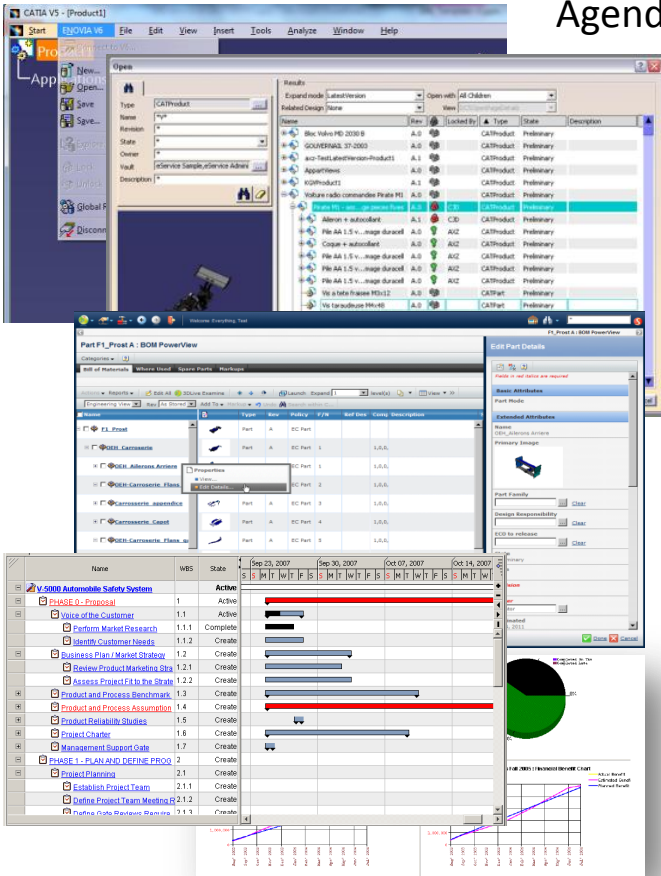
Agend

CATIA V5 - [Product1]

Start ENOVIA V6 File Edit View Insert Tools Analyze Window Help

New... Open... Save Save... Global Disconn

Open

Type CATProduct
Name
Revision
State
Owner
Vault eService Sample,eService Admin
Description

Results
Expand mode LatestVersion
Open with All Children
Related Design None
View

| Name | Rev | Locked By | Type | State | Description |
|---|---|---|---|---|---|
| Bloc Volvo MD 2030 B | A.0 | | CATProduct | Preliminary | |
| GOUVERNAIL 37-2003 | A.0 | | CATProduct | Preliminary | |
| avz-TestLatestVersion-Product1 | A.1 | | CATProduct | Preliminary | |
| AppartViews | A.0 | | CATProduct | Preliminary | |
| KGVProduct1 | A.0 | | CATProduct | Preliminary | |
| Voiture radio commandee Pirate MI | A.0 | | CATProduct | Preliminary | |
| Pirate MI - ass...ge pieces fixes | A.0 | C3D | CATProduct | Preliminary | |
| Aileron + autocollant | A.0 | C3D | CATProduct | Preliminary | |
| Pile AA 1.5 v...mage duracell | A.0 | AVZ | CATProduct | Preliminary | |
| Coque + autocollant | A.0 | AVZ | CATProduct | Preliminary | |
| Pile AA 1.5 v...mage duracell | A.0 | AVZ | CATProduct | Preliminary | |
| Pile AA 1.5 v...mage duracell | A.0 | AVZ | CATProduct | Preliminary | |
| Pile AA 1.5 v...mage duracell | A.0 | AVZ | CATProduct | Preliminary | |
| Vis a tete fraisee M3x12 | A.0 | | CATPart | Preliminary | |
| Vis taraudeuse M4x40 | A.0 | | CATPart | Preliminary | |

Welcome Everything Test

Part F1_Prost A : BOM PowerView

Bill of Materials Where Used Spare Parts Markups

| Name | Type | Rev | Policy | F/N | Ref Des | Comp Description |
|---|---|---|---|---|---|---|
| F1_Prost | Part | A | EC Part | | | |
| OEH_Carrosserie | Part | A | EC Part | 1 | | 1,0,0, |
| OEH_Ailerons Arriere | Part | A | EC Part | 1 | | 1,0,0, |
| OEH-Carrosserie_Flanc | Part | A | EC Part | 2 | | 1,0,0, |
| Carrosserie_appendice | Part | A | EC Part | 3 | | 1,0,0, |
| Carrosserie_Capot | Part | A | EC Part | 4 | | 1,0,0, |
| OEH-Carrosserie_Flanc_g | Part | A | EC Part | 5 | | 1,0,0, |

Properties
View...
Edit Details...

Edit Part Details
Basic Attributes
Part Mode
Extended Attributes
Name
OEH_Ailerons Arriere
Primary Image
Part Family
Clear
Design Responsibility
Clear
ECO to release
Clear
Done Cancel

| Name | WBS | State |
|---|---|---|
| V-5000 Automobile Safety System | | Active |
| PHASE 0 - Proposal | 1 | Active |
| Voice of the Customer | 1.1 | Active |
| Perform Market Research | 1.1.1 | Complete |
| Identify Customer Needs | 1.1.2 | Create |
| Business Plan / Market Strategy | 1.2 | Create |
| Review Product Marketing Stra | 1.2.1 | Create |
| Assess Project Fit to the Strate | 1.2.2 | Create |
| Product and Process Benchmark | 1.3 | Create |
| Product and Process Assumption | 1.4 | Create |
| Product Reliability Studies | 1.5 | Create |
| Project Charter | 1.6 | Create |
| Management Support Gate | 1.7 | Create |
| PHASE 1 - PLAN AND DEFINE PROG | 2 | Create |
| Project Planning | 2.1 | Create |
| Establish Project Team | 2.1.1 | Create |
| Define Project Team Meeting R | 2.1.2 | Create |
| Define Gate Reviews Require | 2.1.3 | Create |

Sep 23, 2007 Sep 30, 2007 Oct 07, 2007 Oct 14, 2007
S M T W T F S S M T W T F S S M T W T F S S M T W T